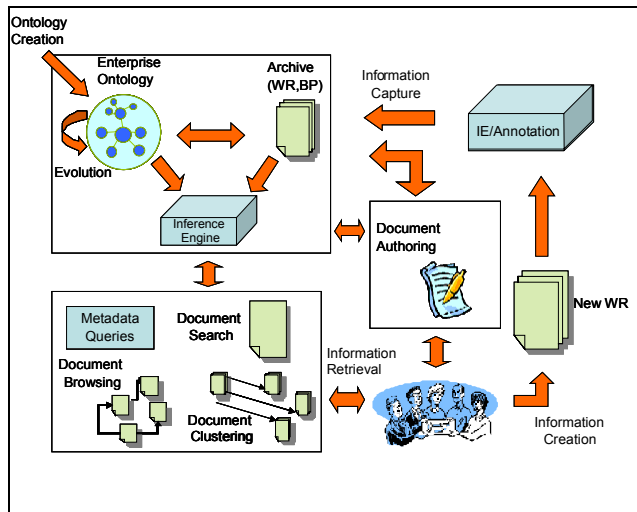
Ontology Creation

Enterprise Ontology

Evolution

Archive (WR,BP)

Inference Engine

Information Capture

IE/Annotation

Document Authoring

Metadata Queries

Document Search

Document Browsing

Document Clustering

Information Retrieval

New WR

Information Creation